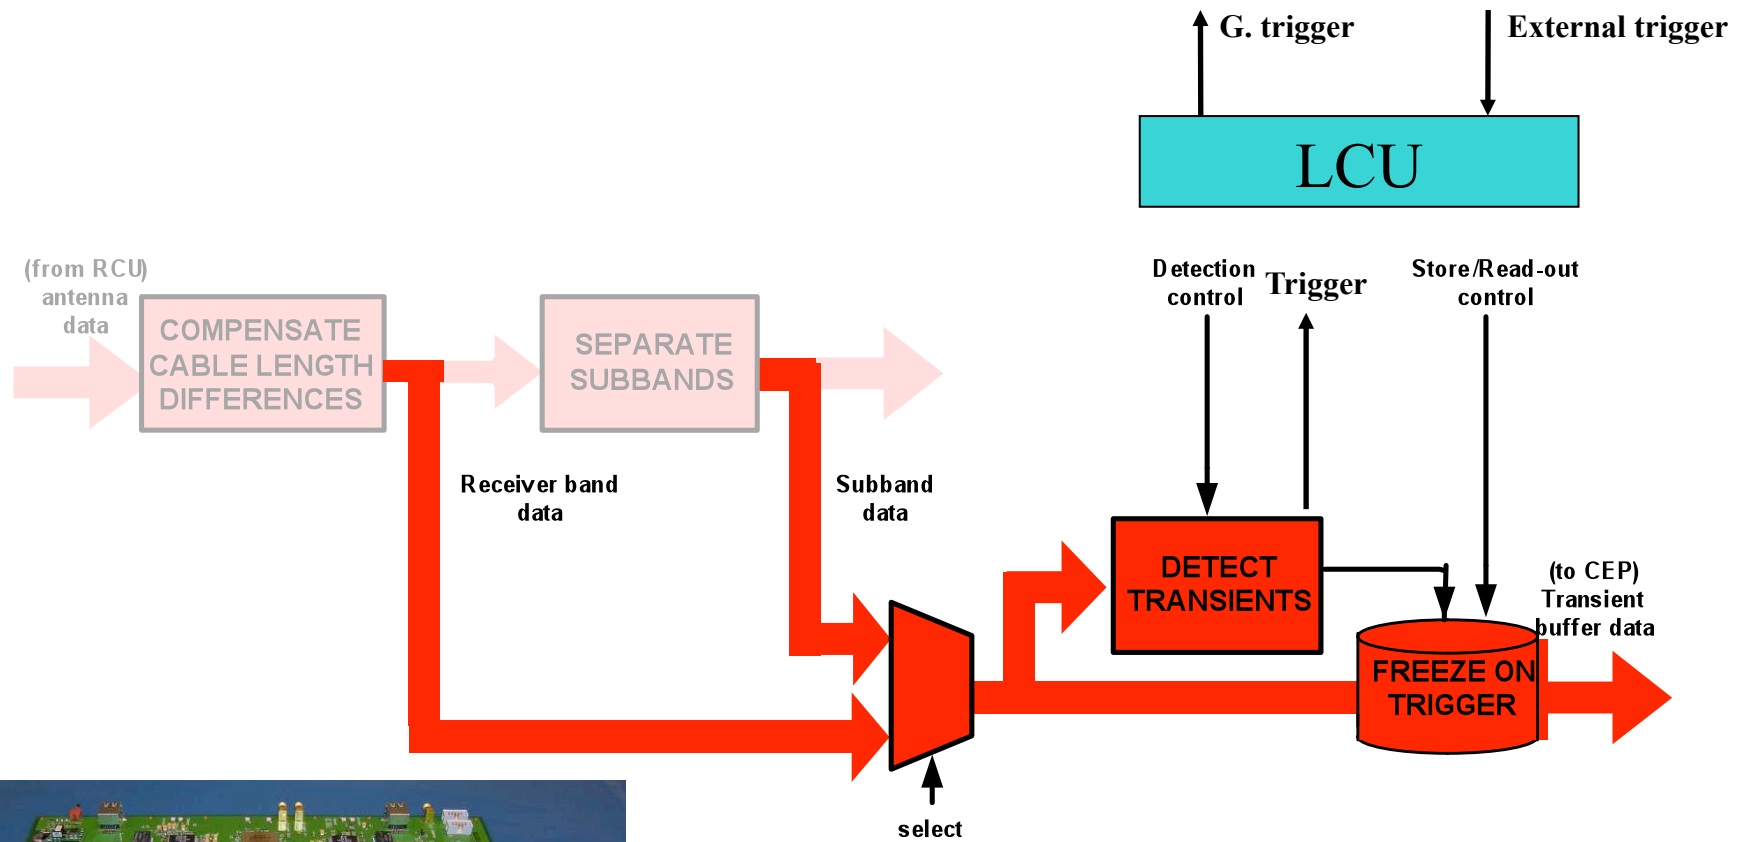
G. trigger

External trigger

LCU

(from RCU) antenna data

COMPENSATE CABLE LENGTH DIFFERENCES

SEPARATE SUBBANDS

Detection control

Trigger

Store/Read-out control

Receiver band data

Subband data

DETECT TRANSIENTS

(to CEP) Transient buffer data

FREEZE ON TRIGGER

select